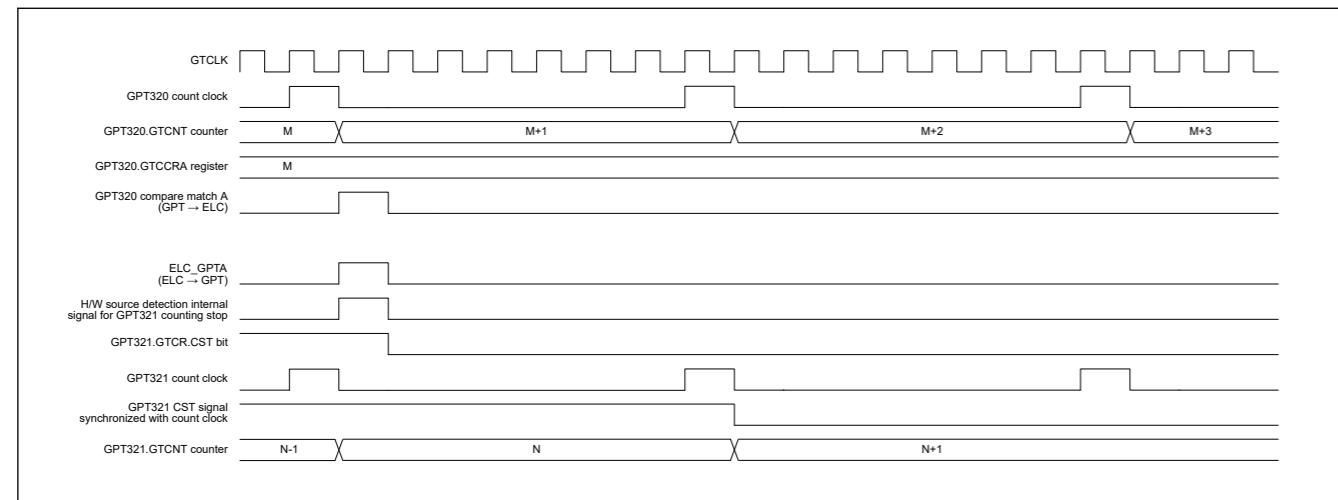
GTCLK

GPT320 count clock

GPT320.GTCNT counter
M
M+1
M+2
M+3

GPT320.GTCCRA register
M

GPT320 compare match A (GPT → ELC)

ELC_GPTA (ELC → GPT)

H/W source detection internal signal for GPT321 counting stop

GPT321.GTCR.CST bit

GPT321 count clock

GPT321 CST signal synchronized with count clock

GPT321.GTCNT counter
N-1
N
N+1